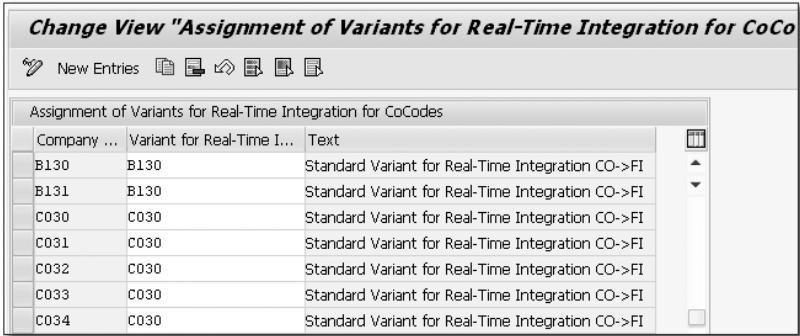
Change View "Assignment of Variants for Real-Time Integration for CoCo

New Entries

Assignment of Variants for Real-Time Integration for CoCodes

| Company ... | Variant for Real-Time I... | Text |
|---|---|---|
| B130 | B130 | Standard Variant for Real-Time Integration CO->FI |
| B131 | B130 | Standard Variant for Real-Time Integration CO->FI |
| C030 | C030 | Standard Variant for Real-Time Integration CO->FI |
| C031 | C030 | Standard Variant for Real-Time Integration CO->FI |
| C032 | C030 | Standard Variant for Real-Time Integration CO->FI |
| C033 | C030 | Standard Variant for Real-Time Integration CO->FI |
| C034 | C030 | Standard Variant for Real-Time Integration CO->FI |